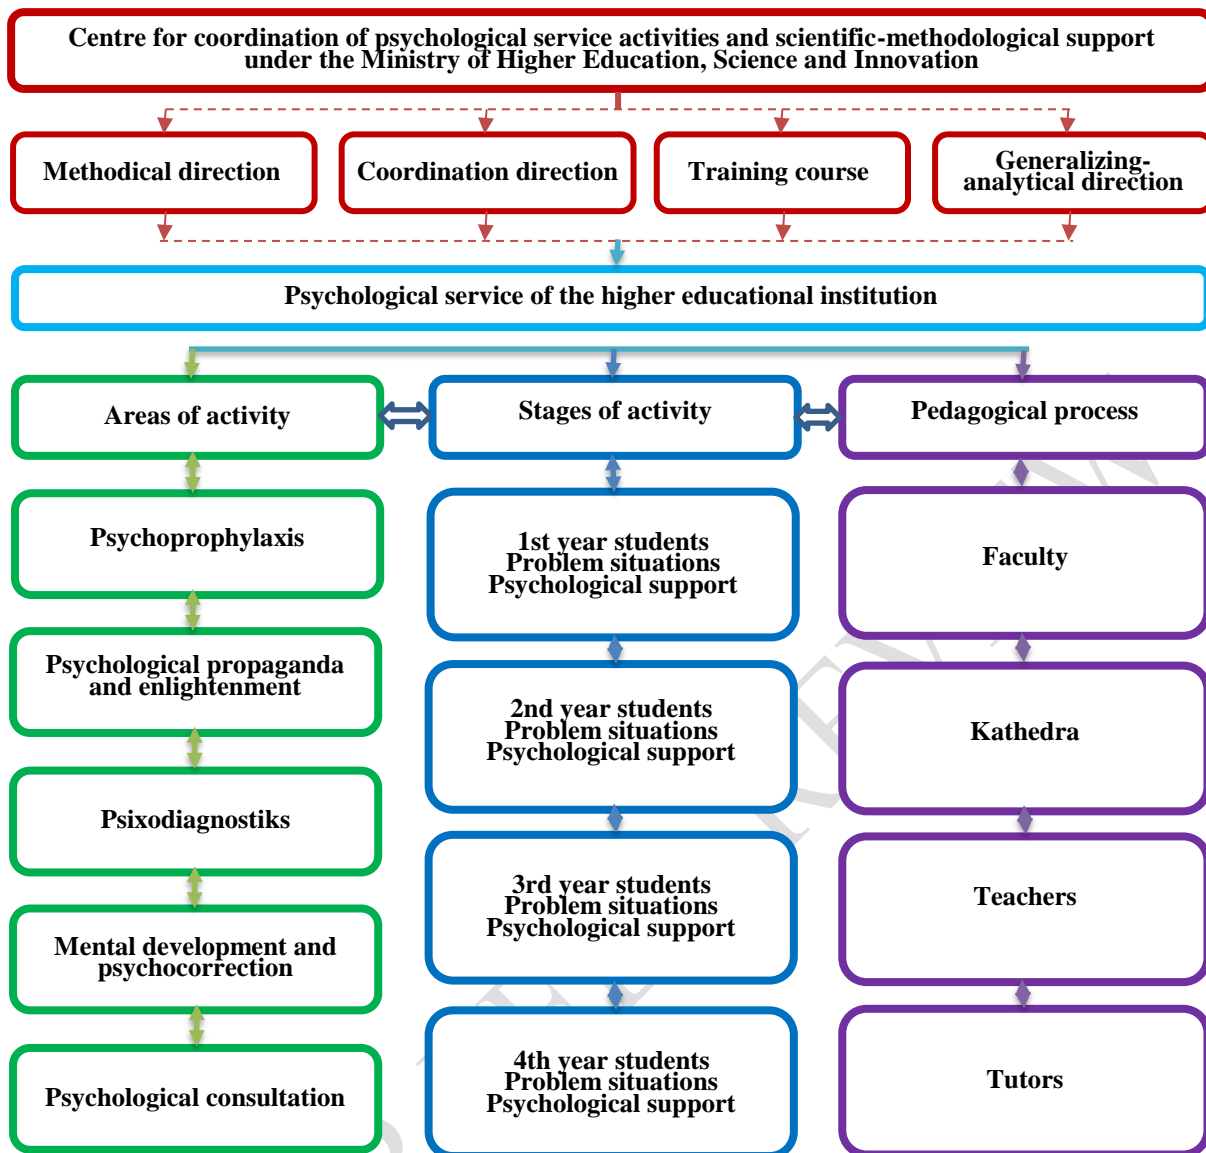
Centre for coordination of psychological service activities and scientific-methodological support under the Ministry of Higher Education, Science and Innovation

Methodical direction

Coordination direction

Training course

Generalizing-analytical direction

Psychological service of the higher educational institution

Areas of activity

Stages of activity

Pedagogical process

Psychoprophylaxis

1st year students
Problem situations
Psychological support

Faculty

Psychological propaganda and enlightenment

2nd year students
Problem situations
Psychological support

Kathedra

Psixodiagnostiks

3rd year students
Problem situations
Psychological support

Teachers

Mental development and psychocorrection

4th year students
Problem situations
Psychological support

Tutors

Psychological consultation